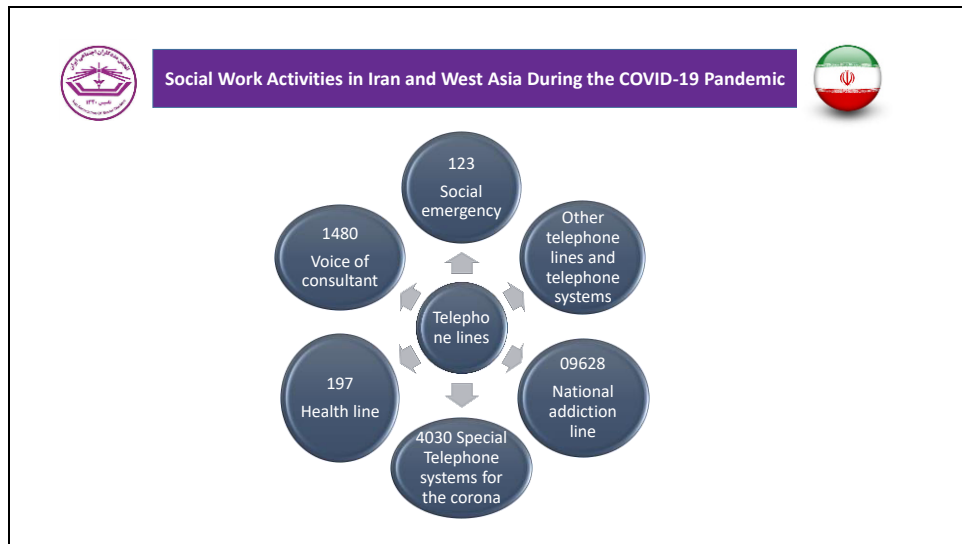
Social Work Activities in Iran and West Asia During the COVID-19 Pandemic

Telepho ne lines

123

Social emergency

Other telephone lines and telephone systems

09628

National addiction line

4030 Special Telephone systems for the corona

197

Health line

1480

Voice of consultant